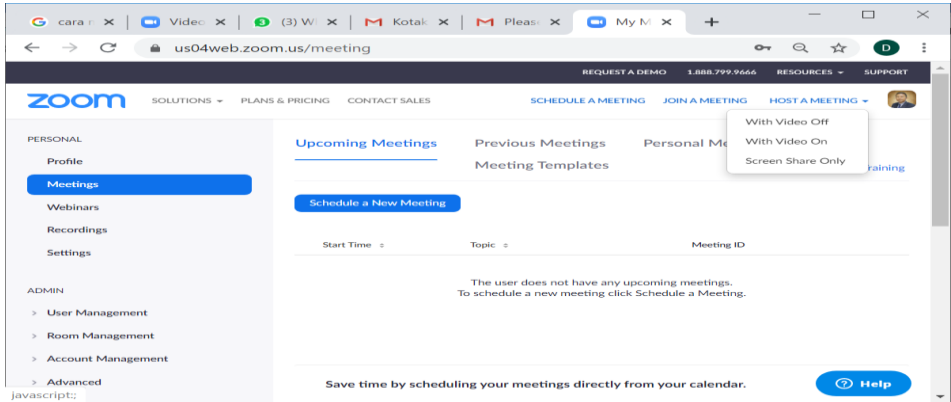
G cara n ✕ | Video ✕ | 3 (3) W ✕ | M Kotak ✕ | M Please ✕ | My M ✕ | +

us04web.zoom.us/meeting

D

REQUEST A DEMO 1.888.799.9666 RESOURCES ▾ SUPPORT

zoom SOLUTIONS ▾ PLANS & PRICING CONTACT SALES SCHEDULE A MEETING JOIN A MEETING HOST A MEETING ▾

PERSONAL
Profile
Meetings
Webinars
Recordings
Settings

ADMIN
> User Management
> Room Management
> Account Management
> Advanced

Upcoming Meetings Previous Meetings Personal Me
Meeting Templates

With Video Off
With Video On
Screen Share Only

raining

Schedule a New Meeting

| Start Time ⇕ | Topic ⇕ | Meeting ID |
|---|---|---|

The user does not have any upcoming meetings.
To schedule a new meeting click Schedule a Meeting.

Save time by scheduling your meetings directly from your calendar.

Help

javascript:;